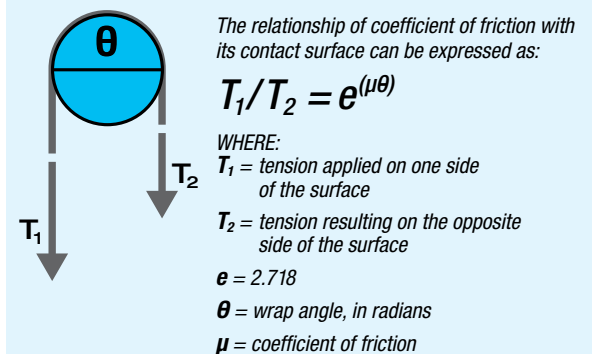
$\theta$

$T_2$

$T_1$

The relationship of coefficient of friction with its contact surface can be expressed as:

$T_1/T_2 = e^{(\mu\theta)}$

WHERE:

$T_1$ = tension applied on one side of the surface

$T_2$ = tension resulting on the opposite side of the surface

$e$ = 2.718

$\theta$ = wrap angle, in radians

$\mu$ = coefficient of friction